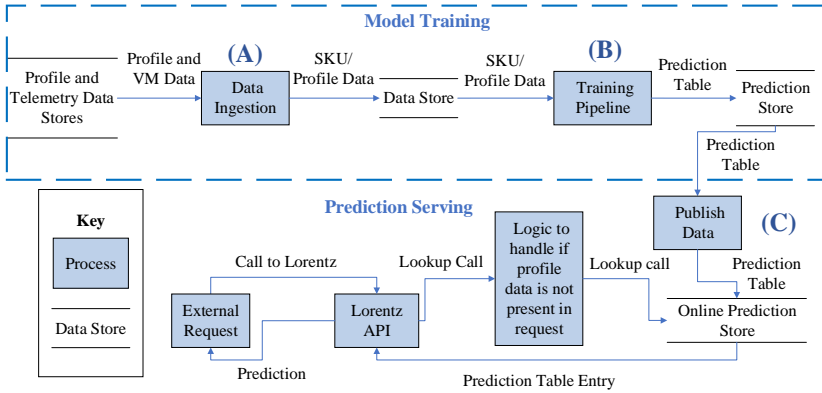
Model Training

Profile and Telemetry Data Stores

Profile and VM Data

(A)

Data Ingestion

SKU/ Profile Data

Data Store

SKU/ Profile Data

(B)

Training Pipeline

Prediction Table

Prediction Store

Prediction Table

Prediction Serving

Key

Process

Data Store

Publish Data

(C)

Call to Lorentz

Lookup Call

Logic to handle if profile data is not present in request

Lookup call

Prediction Table

External Request

Lorentz API

Online Prediction Store

Prediction

Prediction Table Entry